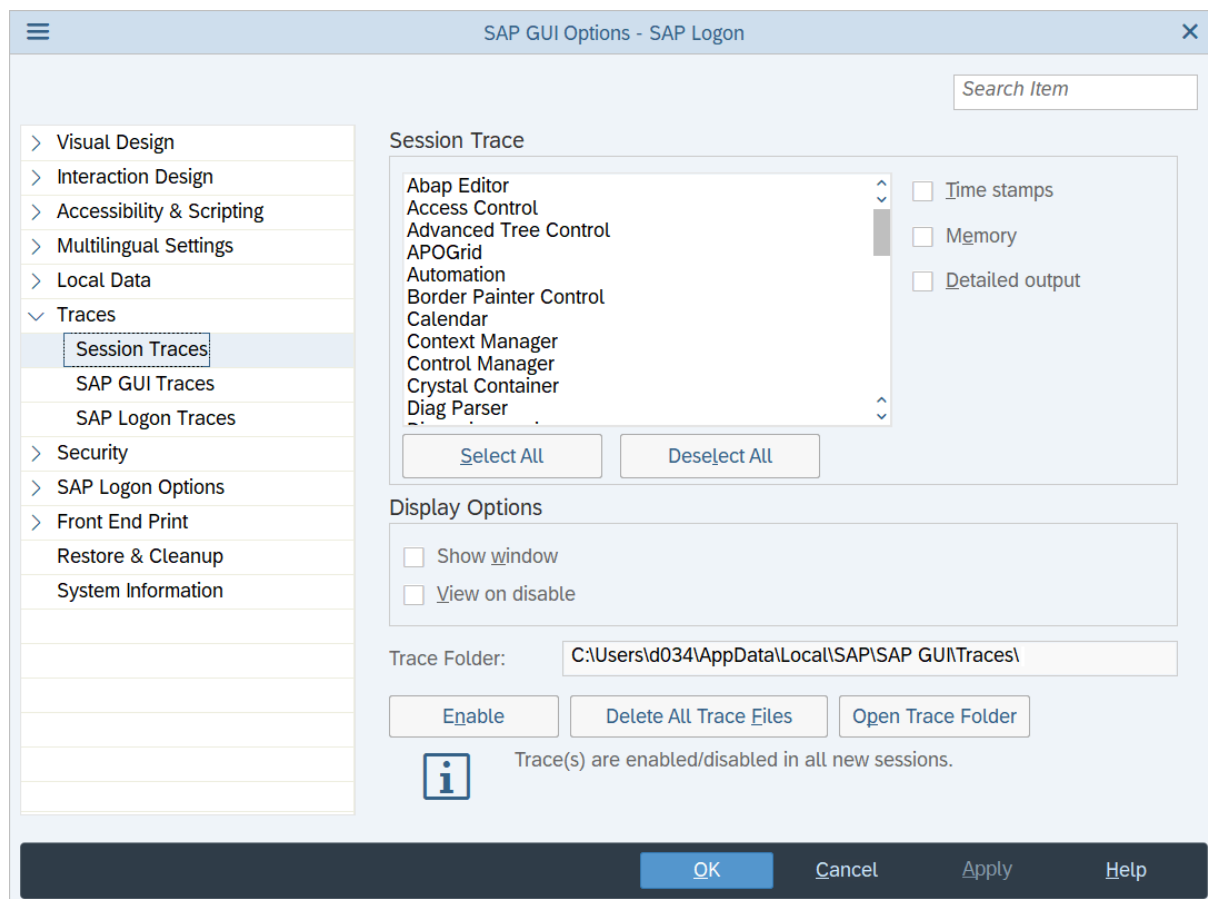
SAP GUI Options - SAP Logon

Search Item

Visual Design
Interaction Design
Accessibility & Scripting
Multilingual Settings
Local Data
Traces
Session Traces
SAP GUI Traces
SAP Logon Traces
Security
SAP Logon Options
Front End Print
Restore & Cleanup
System Information

Session Trace

Abap Editor
Access Control
Advanced Tree Control
APOGrid
Automation
Border Painter Control
Calendar
Context Manager
Control Manager
Crystal Container
Diag Parser
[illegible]

Time stamps
Memory
Detailed output

Select All
Deselect All

Display Options

Show window
View on disable

Trace Folder: C:\Users\d034\AppData\Local\SAP\SAP GUI\Traces\

Enable
Delete All Trace Files
Open Trace Folder

Trace(s) are enabled/disabled in all new sessions.

OK
Cancel
Apply
Help